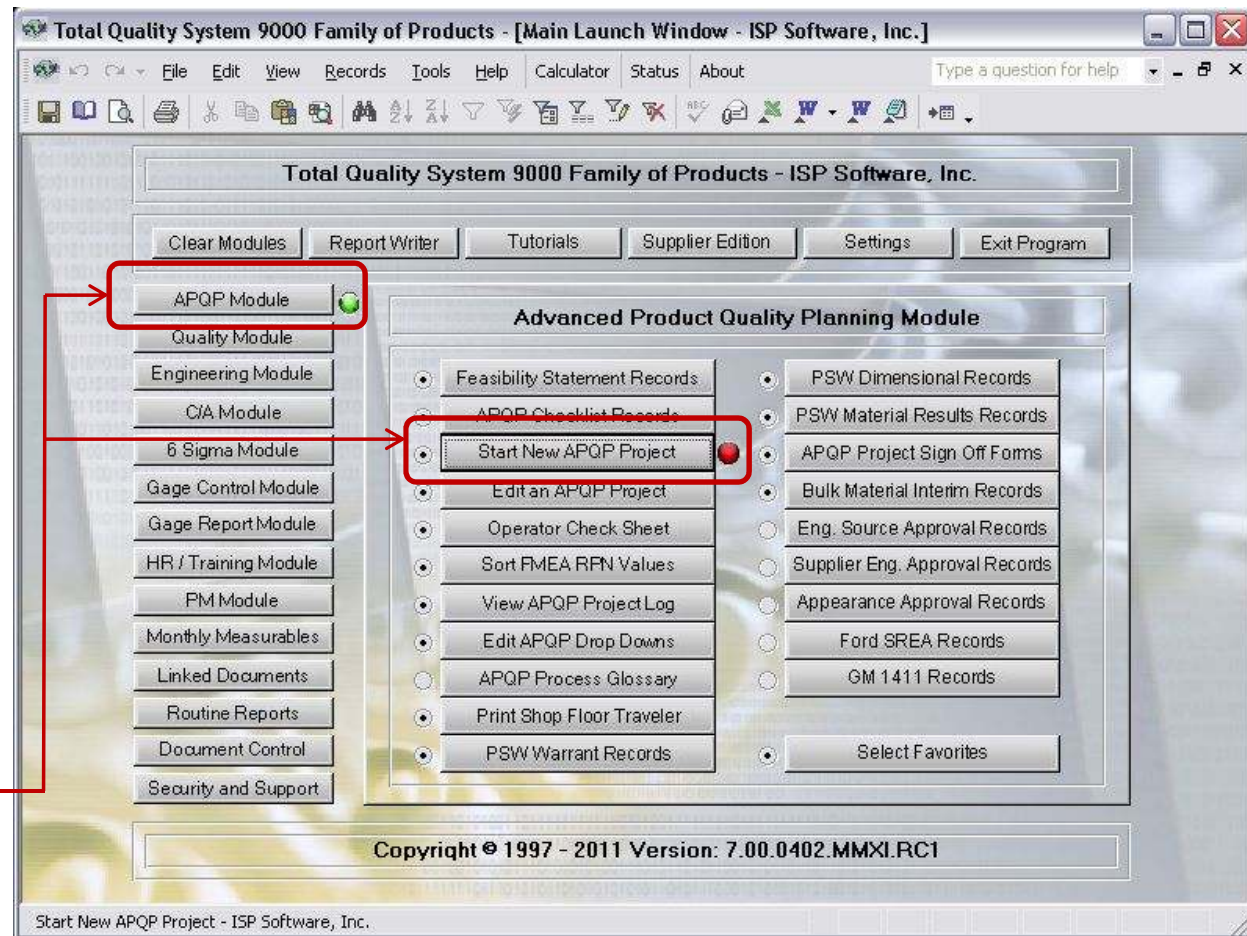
Total Quality System 9000 Family of Products - [Main Launch Window - ISP Software, Inc.]

File Edit View Records Tools Help Calculator Status About

Type a question for help

Total Quality System 9000 Family of Products - ISP Software, Inc.

Clear Modules | Report Writer | Tutorials | Supplier Edition | Settings | Exit Program

APQP Module
Quality Module
Engineering Module
C/A Module
6 Sigma Module
Gage Control Module
Gage Report Module
HR / Training Module
PM Module
Monthly Measurables
Linked Documents
Routine Reports
Document Control
Security and Support

Advanced Product Quality Planning Module

Feasibility Statement Records
APQP Checklist Records
Start New APQP Project
Edit an APQP Project
Operator Check Sheet
Sort FMEA RPN Values
View APQP Project Log
Edit APQP Drop Downs
APQP Process Glossary
Print Shop Floor Traveler
PSW Warrant Records

PSW Dimensional Records
PSW Material Results Records
APQP Project Sign Off Forms
Bulk Material Interim Records
Eng. Source Approval Records
Supplier Eng. Approval Records
Appearance Approval Records
Ford SREA Records
GM 1411 Records
Select Favorites

Copyright © 1997 - 2011 Version: 7.00.0402.MMXI.RC1

Start New APQP Project - ISP Software, Inc.